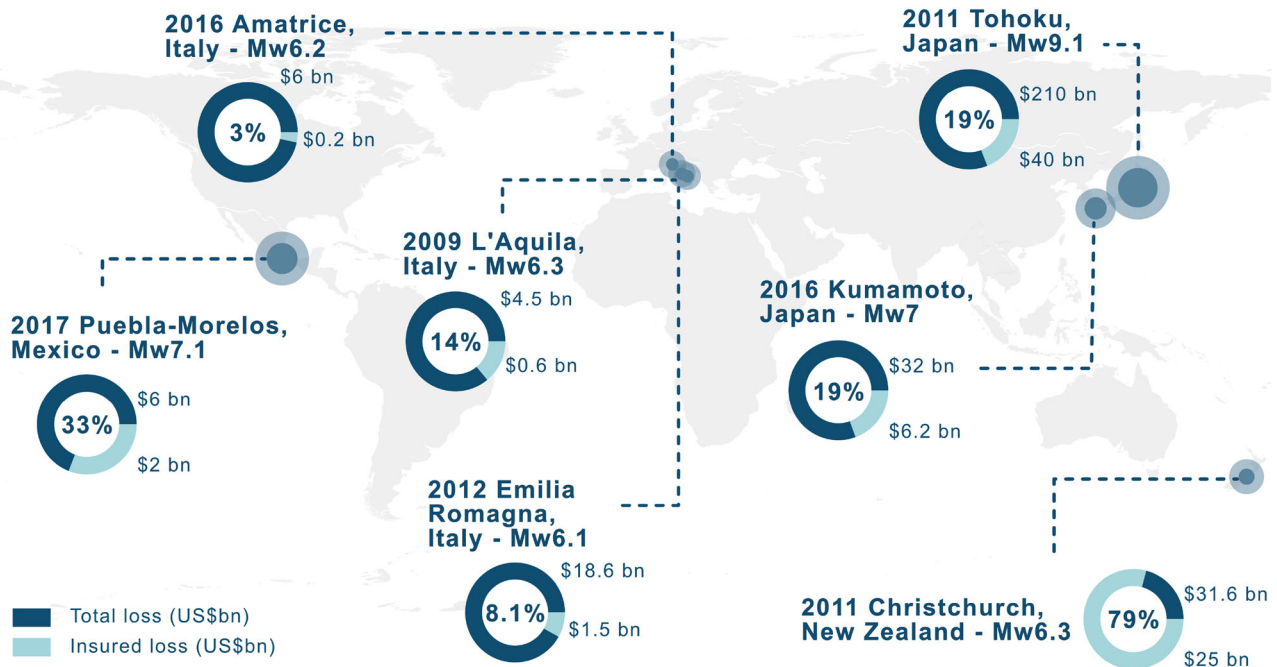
2016 Amatrice, Italy - Mw6.2

$6 bn

3%

$0.2 bn

2011 Tohoku, Japan - Mw9.1

19%

$210 bn

$40 bn

2009 L'Aquila, Italy - Mw6.3

$4.5 bn

14%

$0.6 bn

2016 Kumamoto, Japan - Mw7

19%

$32 bn

$6.2 bn

2017 Puebla-Morelos, Mexico - Mw7.1

33%

$6 bn

$2 bn

2012 Emilia Romagna, Italy - Mw6.1

8.1%

$18.6 bn

$1.5 bn

2011 Christchurch, New Zealand - Mw6.3

79%

$31.6 bn

$25 bn

Total loss (US$bn)

Insured loss (US$bn)